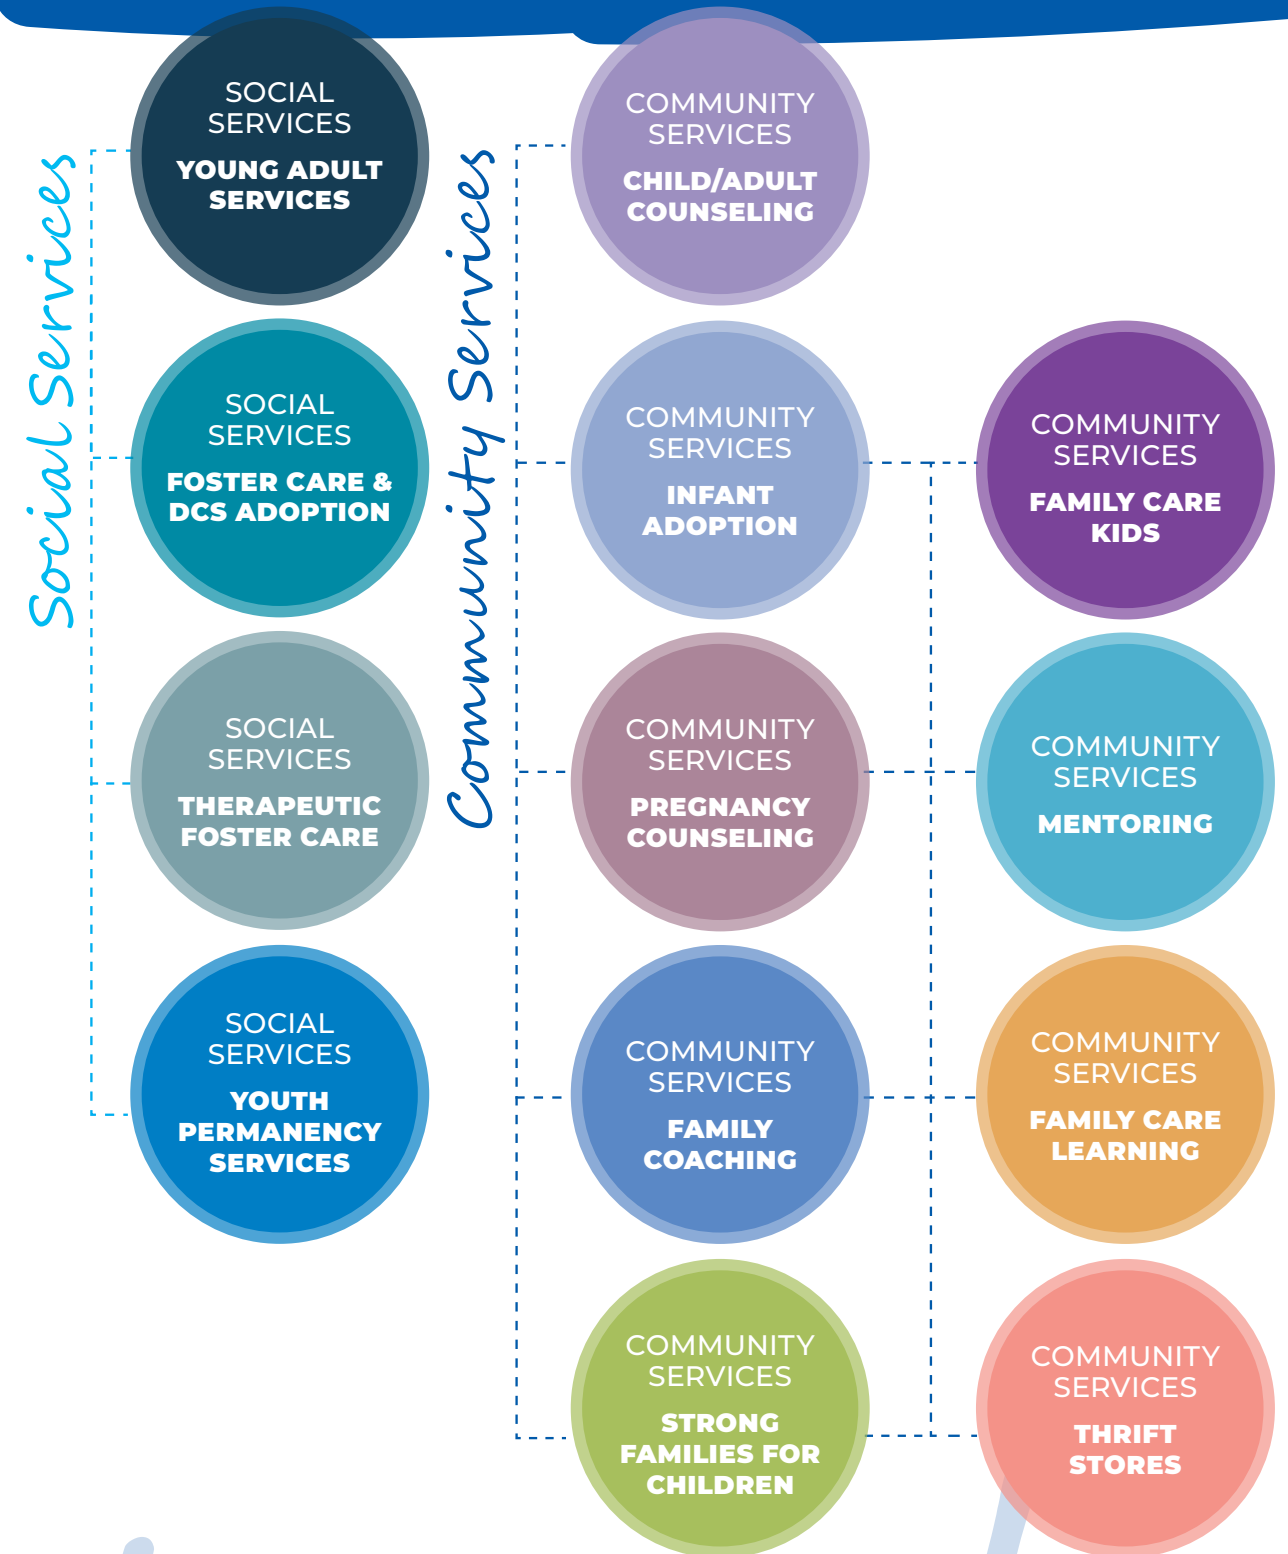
Social Services

SOCIAL SERVICES
YOUNG ADULT SERVICES

SOCIAL SERVICES
FOSTER CARE & DCS ADOPTION

SOCIAL SERVICES
THERAPEUTIC FOSTER CARE

SOCIAL SERVICES
YOUTH PERMANENCY SERVICES

Community Services

COMMUNITY SERVICES
CHILD/ADULT COUNSELING

COMMUNITY SERVICES
INFANT ADOPTION

COMMUNITY SERVICES
PREGNANCY COUNSELING

COMMUNITY SERVICES
FAMILY COACHING

COMMUNITY SERVICES
STRONG FAMILIES FOR CHILDREN

COMMUNITY SERVICES
FAMILY CARE KIDS

COMMUNITY SERVICES
MENTORING

COMMUNITY SERVICES
FAMILY CARE LEARNING

COMMUNITY SERVICES
THRIFT STORES